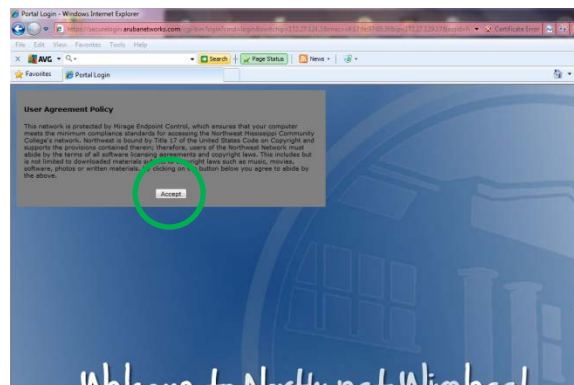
Portal Login - Windows Internet Explorer

https://securelogin.arubanetworks.com/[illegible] Certificate Error

File Edit View Favorites Tools Help

AVG Search Page Status News

Favorites Portal Login

User Agreement Policy

This network is protected by Mirage Endpoint Control, which ensures that your computer meets the minimum compliance standards for accessing the Northwest Mississippi Community College's network. Northwest is bound by Title 17 of the United States Code on Copyright and supports the provisions contained therein; therefore, users of the Northwest Network must abide by the terms of all software licensing agreements and copyright laws. This includes but is not limited to downloaded materials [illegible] copyright laws such as music, movies, software, photos or written materials. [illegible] clicking on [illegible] button below you agree to abide by the above.

Accept

Welcome to Northwest Wireless